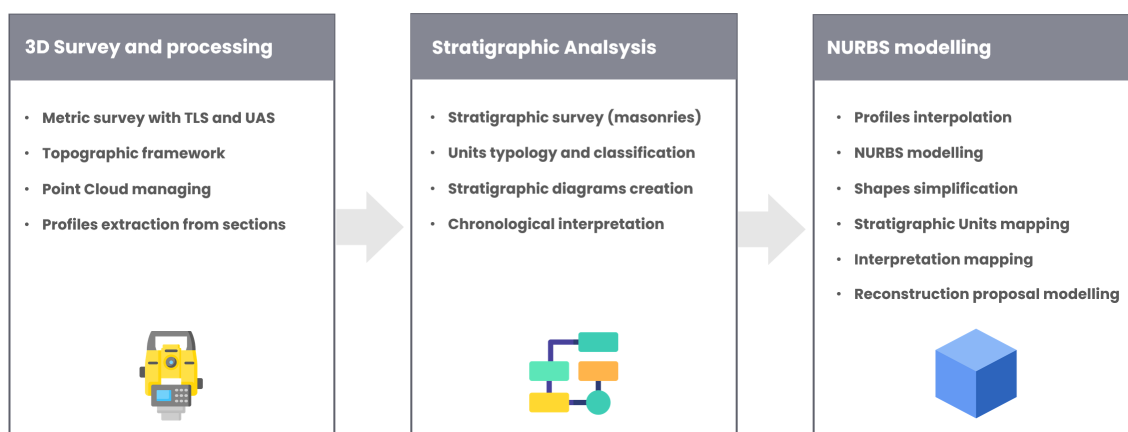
3D Survey and processing

- Metric survey with TLS and UAS
- Topographic framework
- Point Cloud managing
- Profiles extraction from sections

Stratigraphic Analsysis

- Stratigraphic survey (masonries)
- Units typology and classification
- Stratigraphic diagrams creation
- Chronological interpretation

NURBS modelling

- Profiles interpolation
- NURBS modelling
- Shapes simplification
- Stratigraphic Units mapping
- Interpretation mapping
- Reconstruction proposal modelling